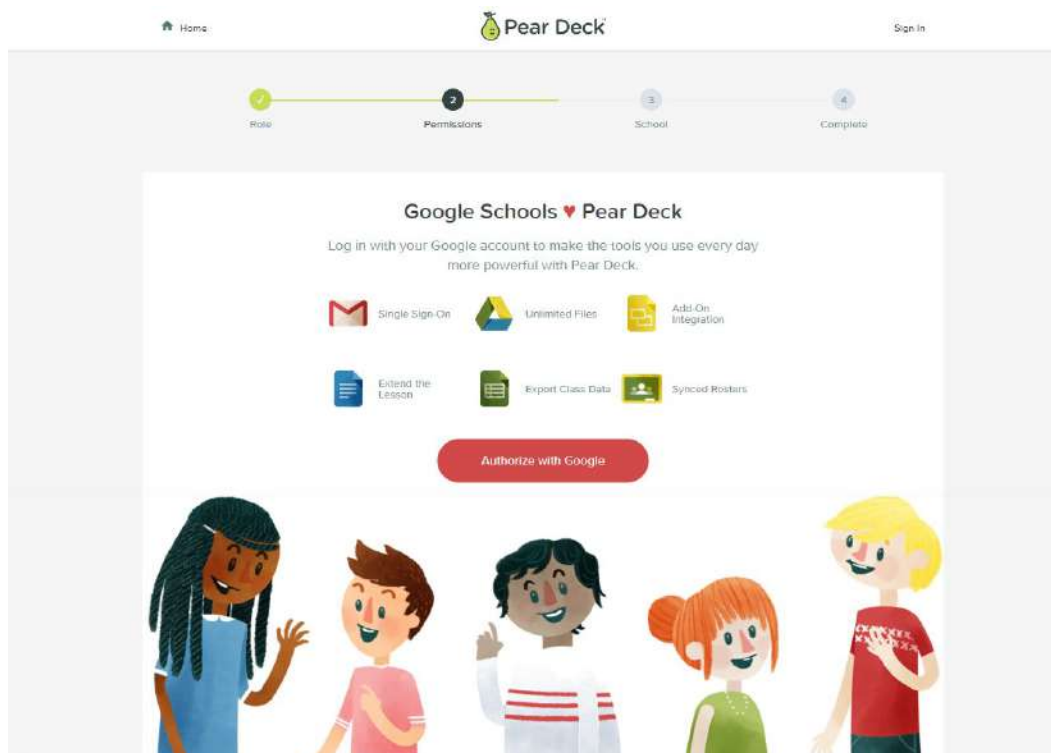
Home

Pear Deck

Sign In

2

3

4

Role

Permissions

School

Complete

Google Schools ♥ Pear Deck

Log in with your Google account to make the tools you use every day more powerful with Pear Deck.

Single Sign-On

Unlimited Files

Add-On Integration

Extend the Lesson

Export Class Data

Synced Rosters

Authorize with Google